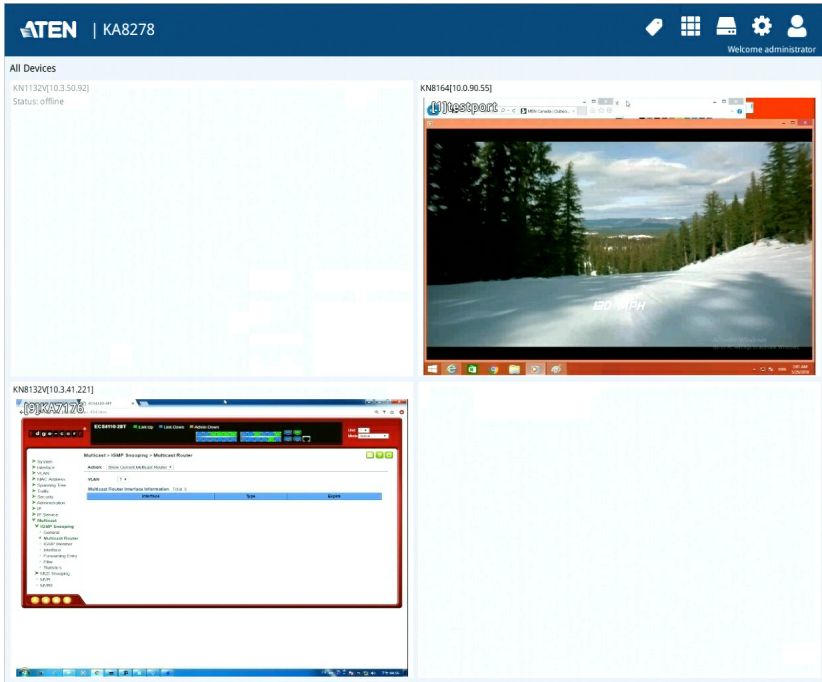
ATEN | KA8278

Welcome administrator

All Devices

KN1132V[10.3.50.92]
Status: offline

KN8164[10.0.90.55]

[1]testport

60 MPH

KN8132V[10.3.41.221]

[3]KA7176

ECS4110-28T

Multicast > IGMP Snooping > Multicast Router

Action: Show Current Multicast Router

VLAN

Multicast Router Interface Information Total: 0

| Interface | Type | Expire |
|---|---|---|

System
Interface
VLAN
MAC Address
Spanning Tree
Traffic
Security
Administration
IP
IP Service
Multicast
IGMP Snooping
General
Multicast Router
IGMP Member
Interface
Forwarding Entry
Filter
Statistics
MLD Snooping
MVR
MVR6